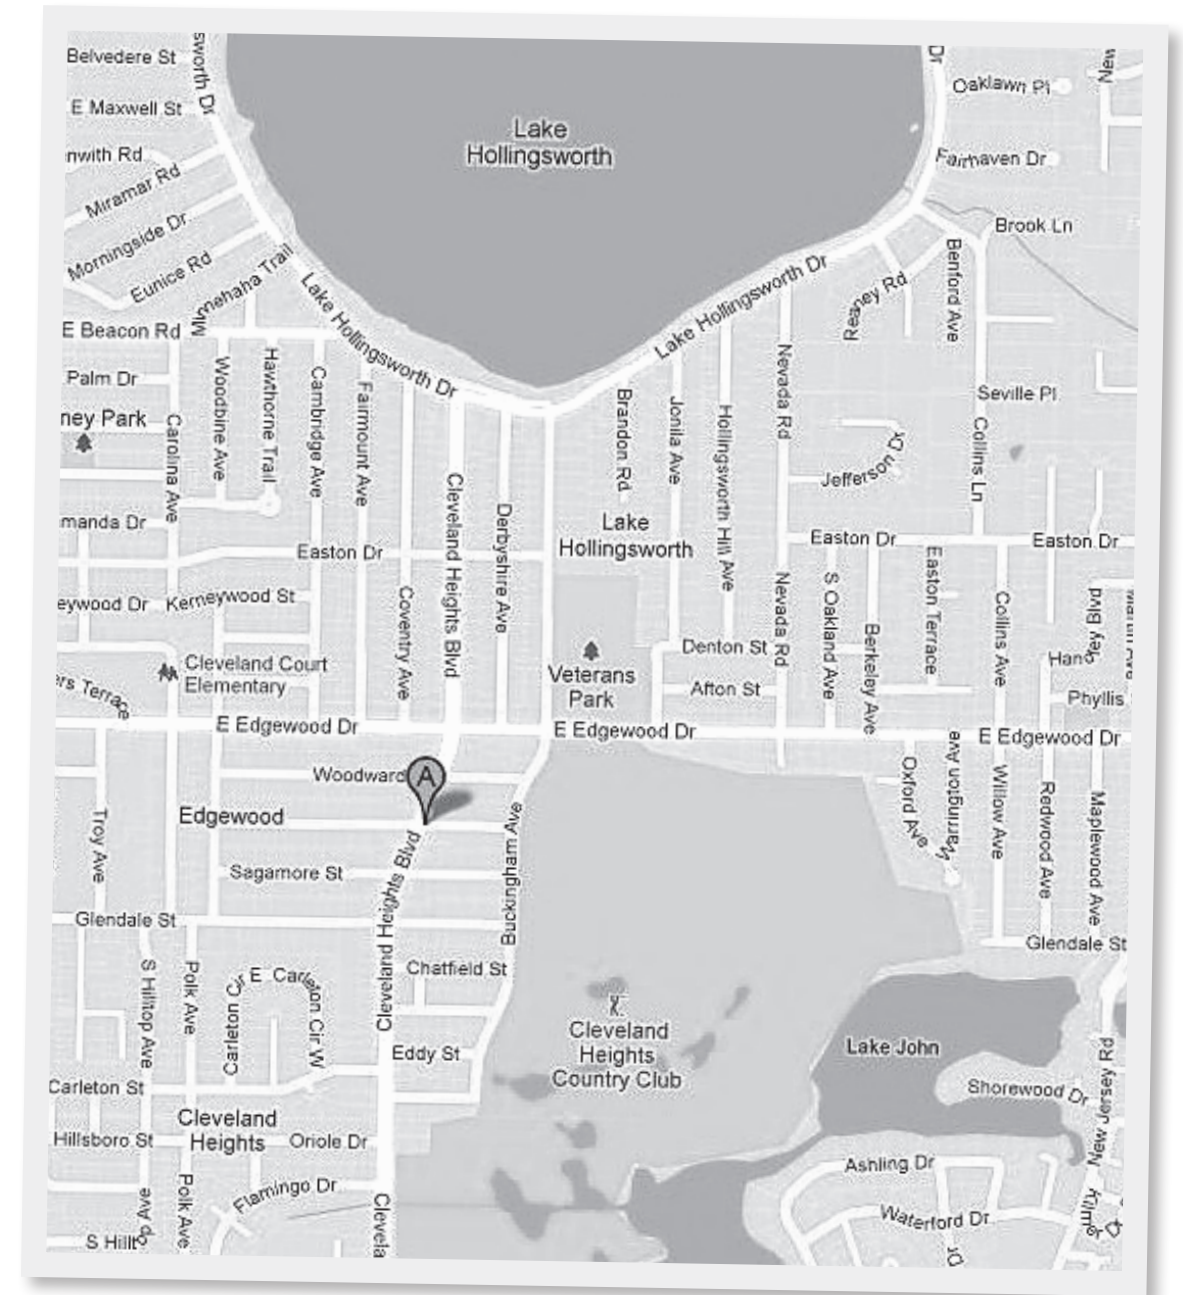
Belvedere St
sworth Dr
E Maxwell St
Lake Hollingsworth
Dr
Oaklawn Pl
New
nwith Rd
Miramar Rd
Fairhaven Dr
Morningside Dr
Brook Ln
Eunice Rd
Minnehaha Trail
Lake Hollingsworth Dr
Reaney Rd
Benford Ave
E Beacon Rd
Lake Hollingsworth Dr
Lake Hollingsworth Dr
Nevada Rd
Palm Dr
Woodbine Ave
Hawthorne Trail
Cambridge Ave
Fairmount Ave
Brandon Rd
Jonila Ave
Hollingsworth Hill Ave
Seville Pl
ney Park
Carolina Ave
Cleveland Heights Blvd
Derbyshire Ave
Jefferson Dr
Collins Ln
manda Dr
Lake Hollingsworth
Easton Dr
Easton Dr
Easton Dr
eywood Dr
Kerneywood St
Coventry Ave
Nevada Rd
S Oakland Ave
Berkeley Ave
Easton Terrace
Collins Ave
Blvd
Cleveland Court Elementary
Veterans Park
Denton St
Hano
Phyllis
rs Terrace
Afton St
E Edgewood Dr
E Edgewood Dr
E Edgewood Dr
Woodward
A
Oxford Ave
Warrington Ave
Willow Ave
Redwood Ave
Maplewood Ave
Troy Ave
Edgewood
Buckingham Ave
Sagamore St
Cleveland Heights Blvd
Glendale St
Glendale St
S Hilltop Ave
Polk Ave
Carleton Cir E
Carleton Cir W
Chatfield St
Cleveland Heights Country Club
Lake John
Eddy St
New Jersey Rd
Carleton St
Shorewood Dr
Cleveland Heights
Hillsboro St
Oriole Dr
Ashling Dr
Ave
Polk Ave
Flamingo Dr
Clevela
Waterford Dr
S Hillt
Kumer